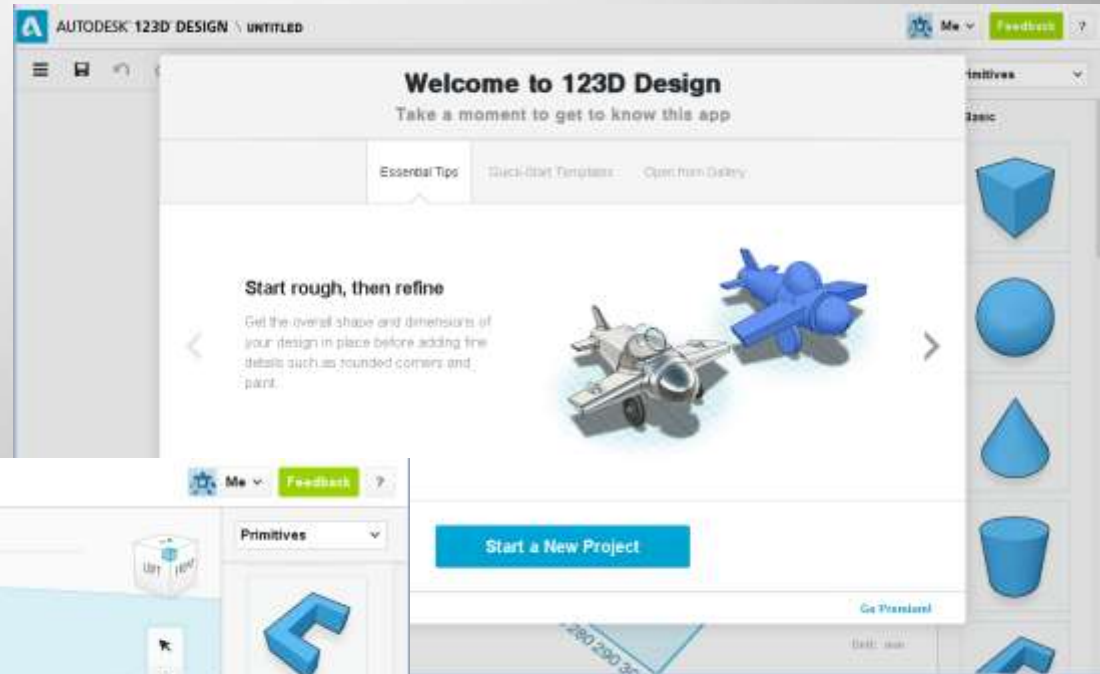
AUTODESK 123D DESIGN \ UNTITLED

Me Feedback ?

Primitives

Basic

Welcome to 123D Design

Take a moment to get to know this app

Essential Tips Quick-Start Templates Open from Gallery

Start rough, then refine

Get the overall shape and dimensions of your design in place before adding fine details such as rounded corners and paint.

Start a New Project

Go Premium!

Me Feedback ?

Primitives

LEFT FRONT

280 290 30

Unit: mm